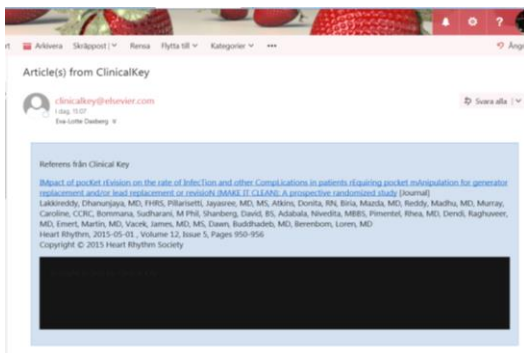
Arkivera Skräppost | Rensa Flytta till Kategorier ••• Ång

Article(s) from ClinicalKey

clinicalkey@elsevier.com
I dag 15:07
Eva-Lotte Daxberg

Svara alla

Referens från Clinical Key

IMpact of pocKet rEvision on the rate of InfecTion and other CompLications in patients rEquiring pocket mAnipulation for generator replacement and/or lead replacement or revisioN (MAKE IT CLEAN): A prospective randomized study [Journal]
Lakkireddy, Dhanunjaya, MD, FHRS, Pillarisetti, Jayasree, MD, MS, Atkins, Donita, RN, Biria, Mazda, MD, Reddy, Madhu, MD, Murray, Caroline, CCRC, Bommana, Sudharani, M Phil, Shanberg, David, BS, Adabala, Nivedita, MBBS, Pimentel, Rhea, MD, Dendi, Raghuveer, MD, Emert, Martin, MD, Vacek, James, MD, MS, Dawn, Buddhadeb, MD, Berenbom, Loren, MD
Heart Rhythm, 2015-05-01 , Volume 12, Issue 5, Pages 950-956
Copyright © 2015 Heart Rhythm Society